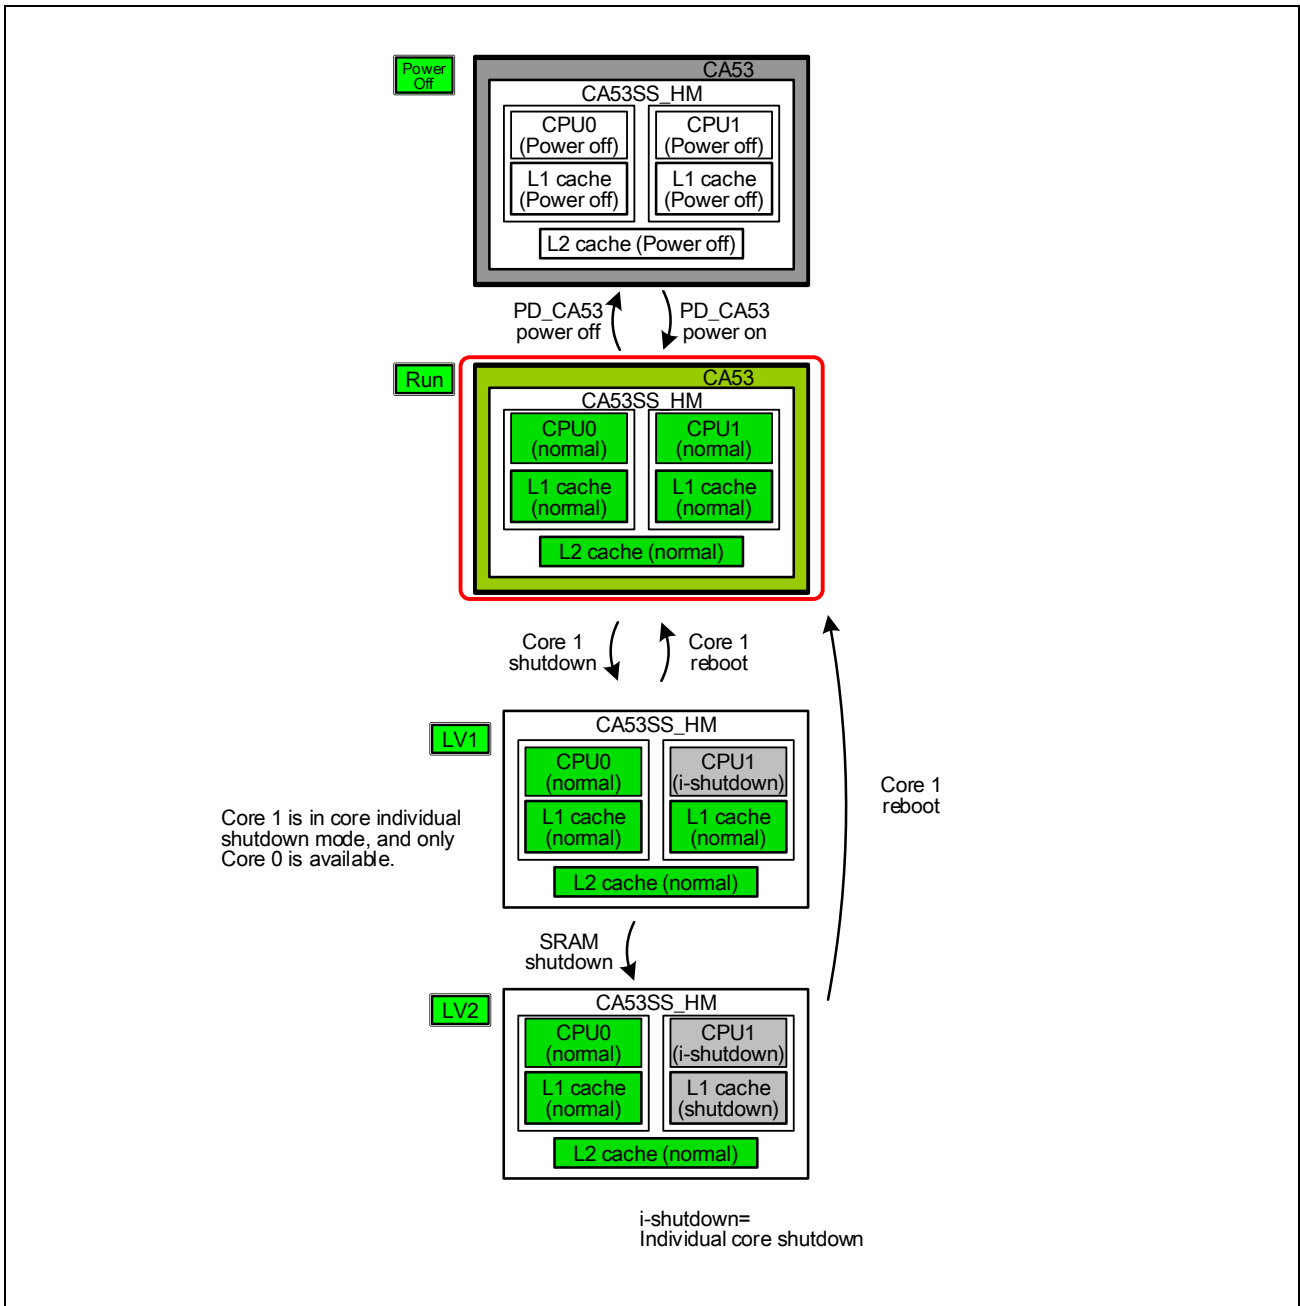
Power Off

CA53
CA53SS_HM
CPU0 (Power off)
L1 cache (Power off)
CPU1 (Power off)
L1 cache (Power off)
L2 cache (Power off)

PD_CA53 power off
PD_CA53 power on

Run

CA53
CA53SS_HM
CPU0 (normal)
L1 cache (normal)
CPU1 (normal)
L1 cache (normal)
L2 cache (normal)

Core 1 shutdown
Core 1 reboot

LV1

CA53SS_HM
CPU0 (normal)
L1 cache (normal)
CPU1 (i-shutdown)
L1 cache (normal)
L2 cache (normal)

Core 1 is in core individual shutdown mode, and only Core 0 is available.

Core 1 reboot

SRAM shutdown

LV2

CA53SS_HM
CPU0 (normal)
L1 cache (normal)
CPU1 (i-shutdown)
L1 cache (shutdown)
L2 cache (normal)

i-shutdown= Individual core shutdown